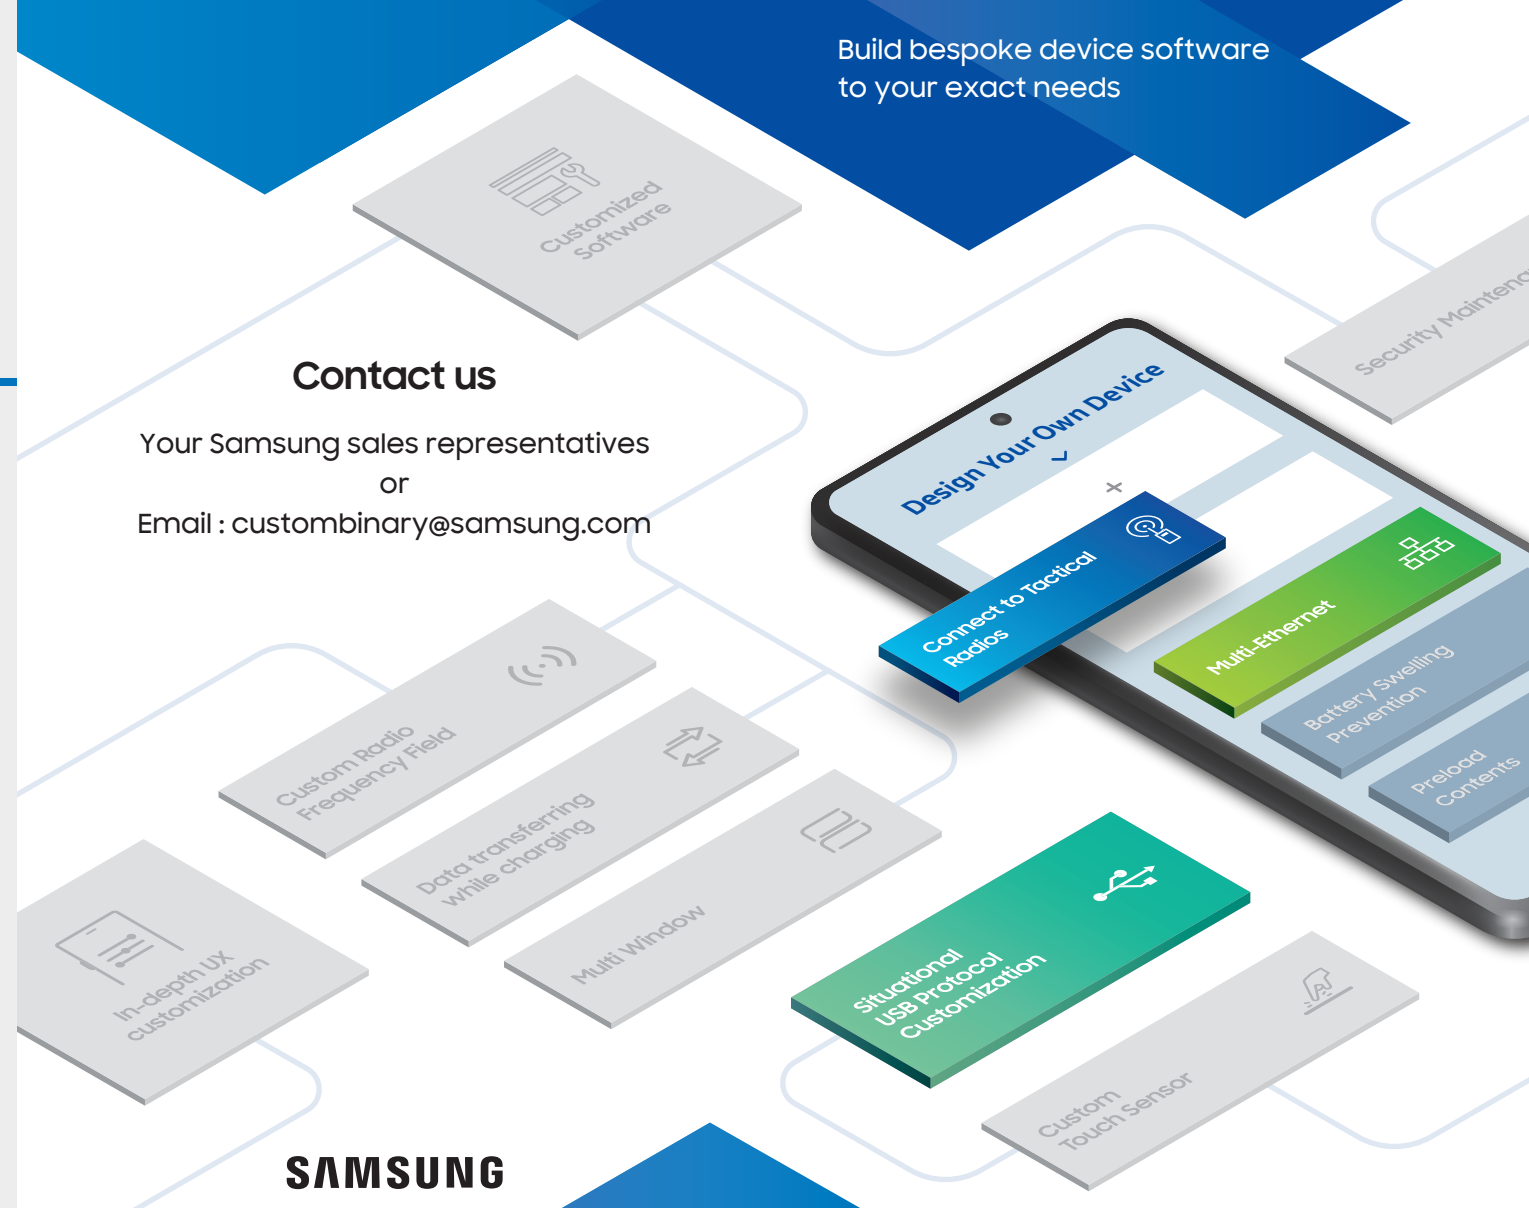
Build bespoke device software to your exact needs

Customized Software

Security Maintenance

Contact us

Your Samsung sales representatives
or
Email : custombinary@samsung.com

Design Your Own Device

Connect to Tactical Radios

Multi-Ethernet

Battery Swelling Prevention

Preload Contents

Custom Radio Frequency Field

Data transferring while charging

Multi Window

In-depth UX customization

Situational USB Protocol Customization

Custom Touch Sensor

SAMSUNG